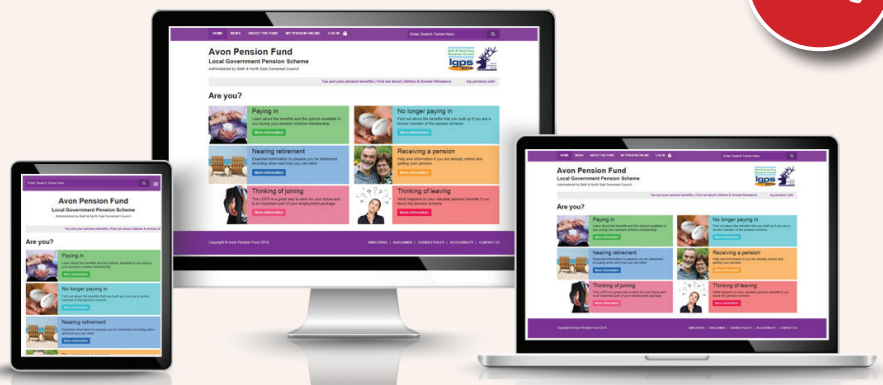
HOME NEWS ABOUT THE FUND MY PENSION ONLINE LOG IN

Enter Search Terms Here...

Avon Pension Fund
Local Government Pension Scheme
Administered by Bath & North East Somerset Council

lgps

Tax and your pension benefits | Find out about Lifetime & Annual Allowance

my pension online

Are you?

Paying in
Learn about the benefits and the options available to you during your pension scheme membership
More information

No longer paying in
Find out about the benefits that you built up if you are a former member of the pension scheme
More information

Nearing retirement
Essential information to prepare you for retirement including when and how you can retire
More information

Receiving a pension
Help and information if you are already retired and getting your pension
More information

Thinking of joining
The LGPS is a great way to save for your future and is an important part of your employment package
More information

Thinking of leaving
What happens to your valuable pension benefits if you leave the pension scheme
More information

Copyright © Avon Pension Fund 2015

EMPLOYERS | DISCLAIMER | COOKIES POLICY | ACCESSIBILITY | CONTACT US